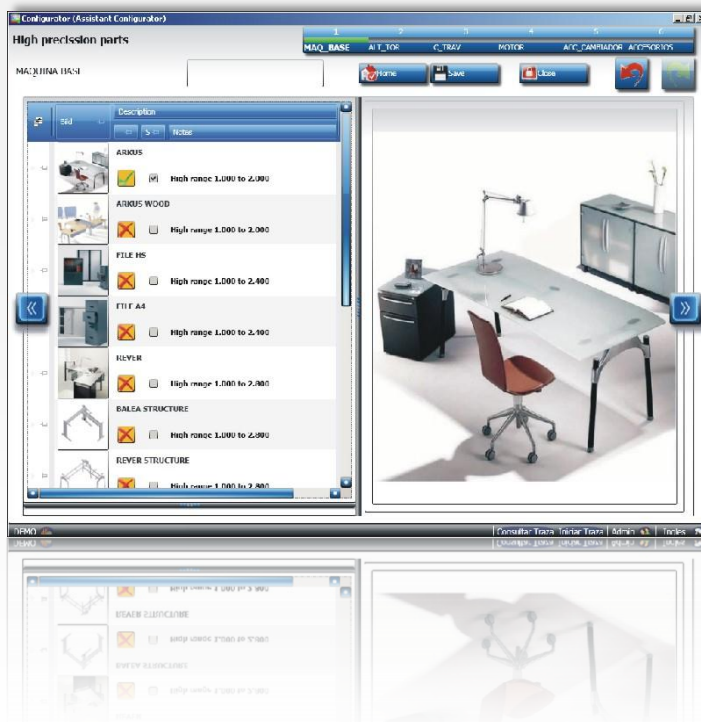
Configurator (Assistant Configurator)

High precission parts

| 1 | 2 | 3 | 4 | 5 | 6 |
|---|---|---|---|---|---|
| MAQ_BASE | ALT_TOR | C_TRAV | MOTOR | ACC_CAMBIADOR | ACCESORIOS |

MAQUINA BASE

Home Save Close

Std Description

Notes

ARKUS
High range 1.000 to 2.000

ARKUS WOOD
High range 1.000 to 3.000

FILE HS
High range 1.000 to 2.400

FILE A4
High range 1.000 to 2.400

REVER
High range 1.000 to 2.800

BALEA STRUCTURE
High range 1.000 to 2.800

REVER STRUCTURE
High range 1.000 to 2.800

DEMO

Consultar Traza Iniciar Traza Admin Tools